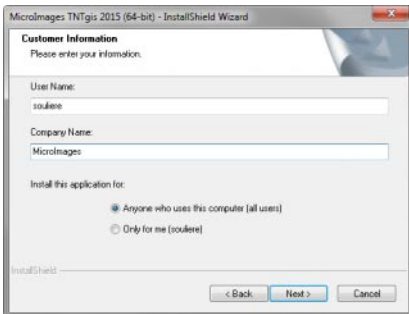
MicroImages TNTgis 2015 (64-bit) - InstallShield Wizard

Customer Information
Please enter your information.

User Name:
souliere

Company Name:
MicroImages

Install this application for:

Anyone who uses this computer (all users)
Only for me (souliere)

InstallShield

< Back
Next >
Cancel